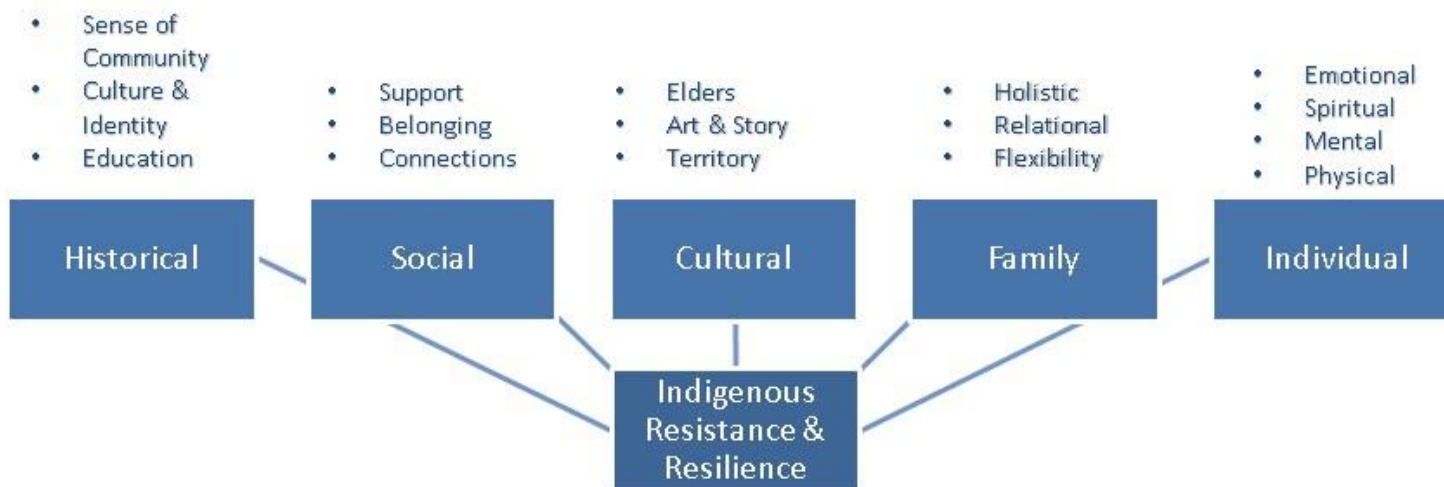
- Sense of Community
- Culture & Identity
- Education

Historical

- Support
- Belonging
- Connections

Social

- Elders
- Art & Story
- Territory

Cultural

- Holistic
- Relational
- Flexibility

Family

- Emotional
- Spiritual
- Mental
- Physical

Individual

Indigenous Resistance & Resilience